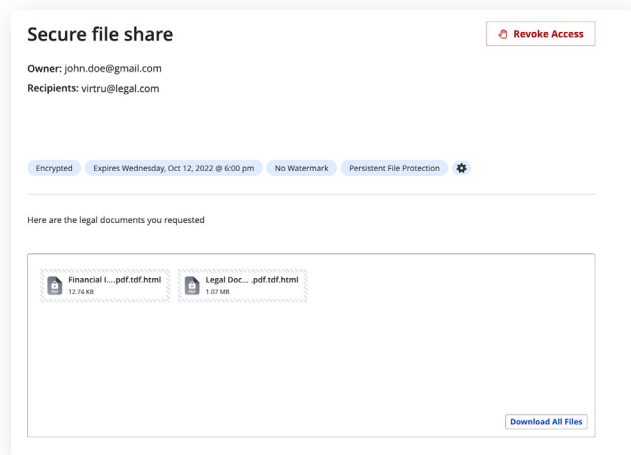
Secure file share

Revoke Access

Owner: john.doe@gmail.com

Recipients: virtru@legal.com

Encrypted | Expires Wednesday, Oct 12, 2022 @ 6:00 pm | No Watermark | Persistent File Protection

Here are the legal documents you requested

Financial I....pdf.tdf.html
12.74 KB

Legal Doc... .pdf.tdf.html
1.07 MB

Download All Files